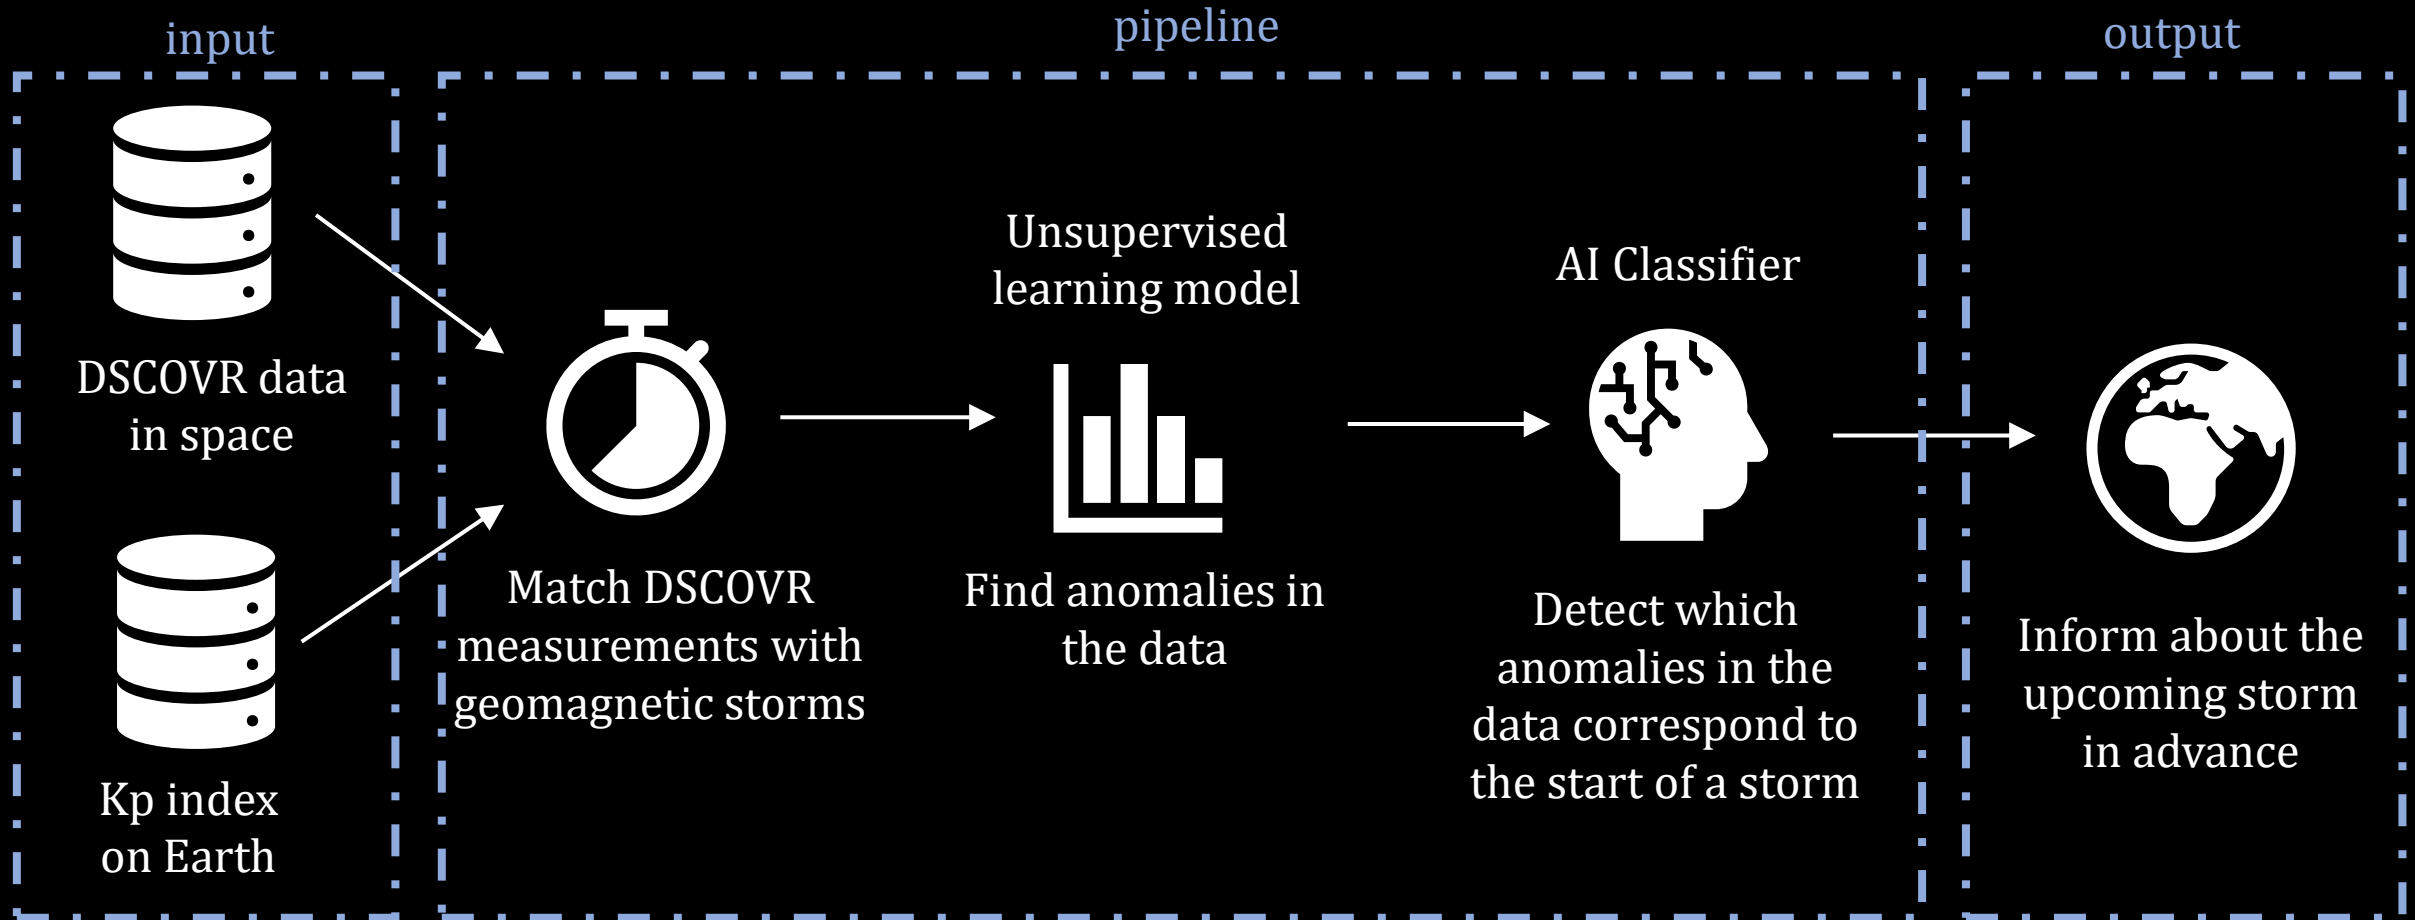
input

pipeline

output

DSCOVR data in space

Kp index on Earth

Match DSCOVR measurements with geomagnetic storms

Unsupervised learning model

Find anomalies in the data

AI Classifier

Detect which anomalies in the data correspond to the start of a storm

Inform about the upcoming storm in advance